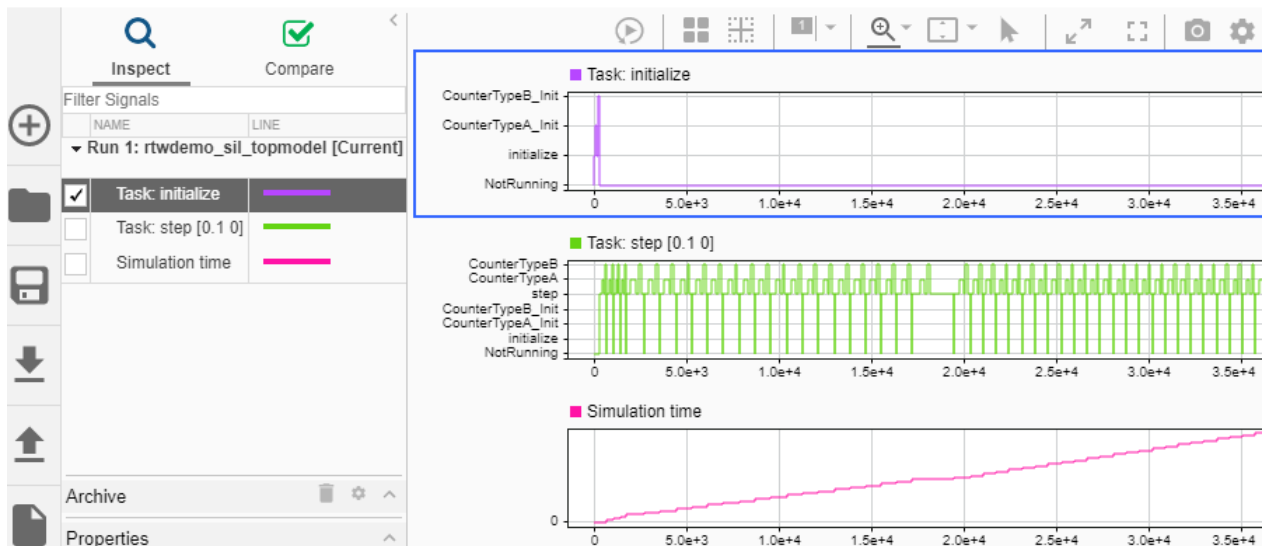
Inspect

Compare

Filter Signals

| NAME | LINE |
|---|---|

Run 1: rtwdemo_sil_topmodel [Current]

Task: initialize

Task: step [0.1 0]

Simulation time

Archive

Properties

Task: initialize

CounterTypeB_Init
CounterTypeA_Init
initialize
NotRunning

0 5.0e+3 1.0e+4 1.5e+4 2.0e+4 2.5e+4 3.0e+4 3.5e+4

Task: step [0.1 0]

CounterTypeB
CounterTypeA
step
CounterTypeB_Init
CounterTypeA_Init
initialize
NotRunning

0 5.0e+3 1.0e+4 1.5e+4 2.0e+4 2.5e+4 3.0e+4 3.5e+4

Simulation time

0

0 5.0e+3 1.0e+4 1.5e+4 2.0e+4 2.5e+4 3.0e+4 3.5e+4